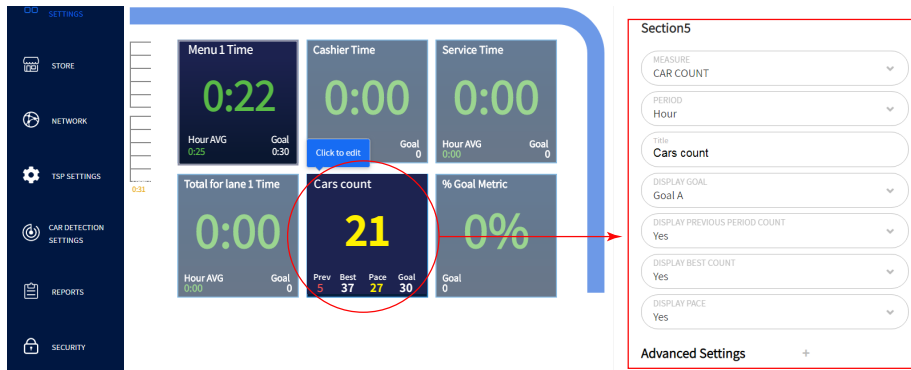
SETTINGS

STORE

NETWORK

TSP SETTINGS

CAR DETECTION SETTINGS

REPORTS

SECURITY

0:31

Menu 1 Time
0:22
Hour AVG 0:25
Goal 0:30

Cashier Time
0:00
Click to edit
Goal 0

Service Time
0:00
Hour AVG 0:00
Goal 0

Total for lane 1 Time
0:00
Hour AVG 0:00
Goal 0

Cars count
21
Prev 5
Best 37
Pace 27
Goal 30

% Goal Metric
0%
Goal 0

Section5

MEASURE
CAR COUNT

PERIOD
Hour

Title
Cars count

DISPLAY GOAL
Goal A

DISPLAY PREVIOUS PERIOD COUNT
Yes

DISPLAY BEST COUNT
Yes

DISPLAY PACE
Yes

Advanced Settings +